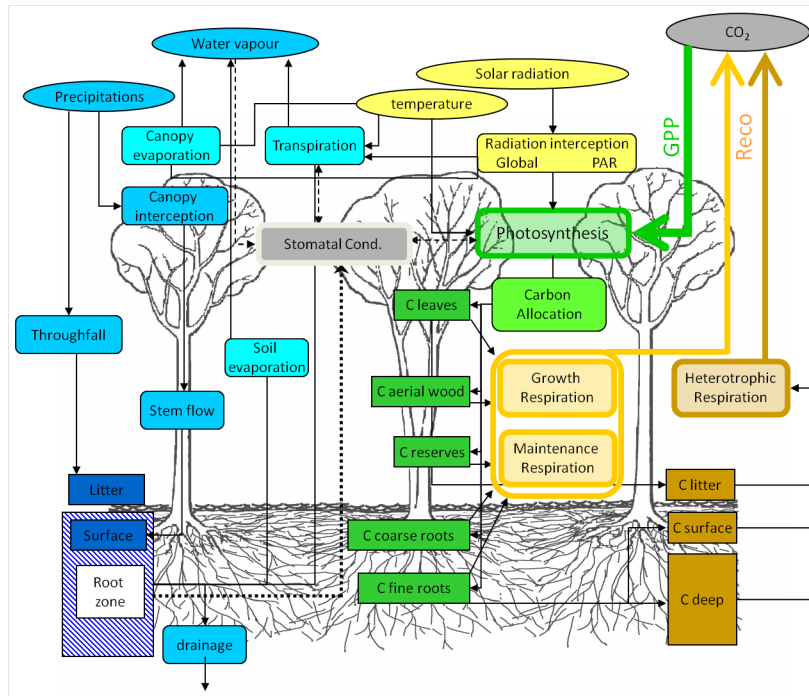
$CO_2$

Water vapour

Solar radiation

Precipitations

temperature

GPP

Reco

Canopy evaporation

Transpiration

Radiation interception
Global PAR

Canopy interception

Stomatal Cond.

Photosynthesis

C leaves

Carbon Allocation

Throughfall

Soil evaporation

C aerial wood

Growth Respiration

Heterotrophic Respiration

Stem flow

C reserves

Maintenance Respiration

Litter

C litter

Surface

C coarse roots

C surface

Root zone

C fine roots

C deep

drainage